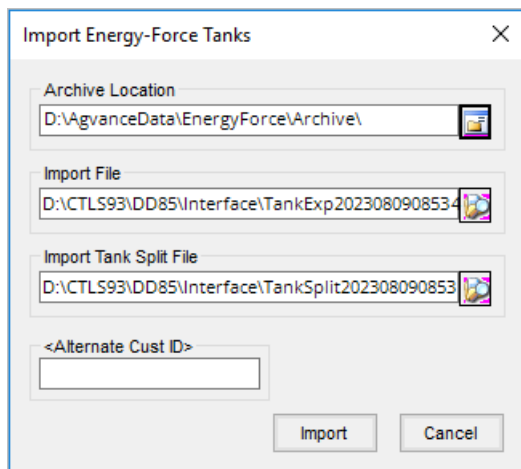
Import Energy-Force Tanks

×

Archive Location

D:\AgvanceData\EnergyForce\Archive\

Import File

D:\CTLS93\DD85\Interface\TankExp202308090853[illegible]

Import Tank Split File

D:\CTLS93\DD85\Interface\TankSplit20230809085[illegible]

<Alternate Cust ID>

Import

Cancel